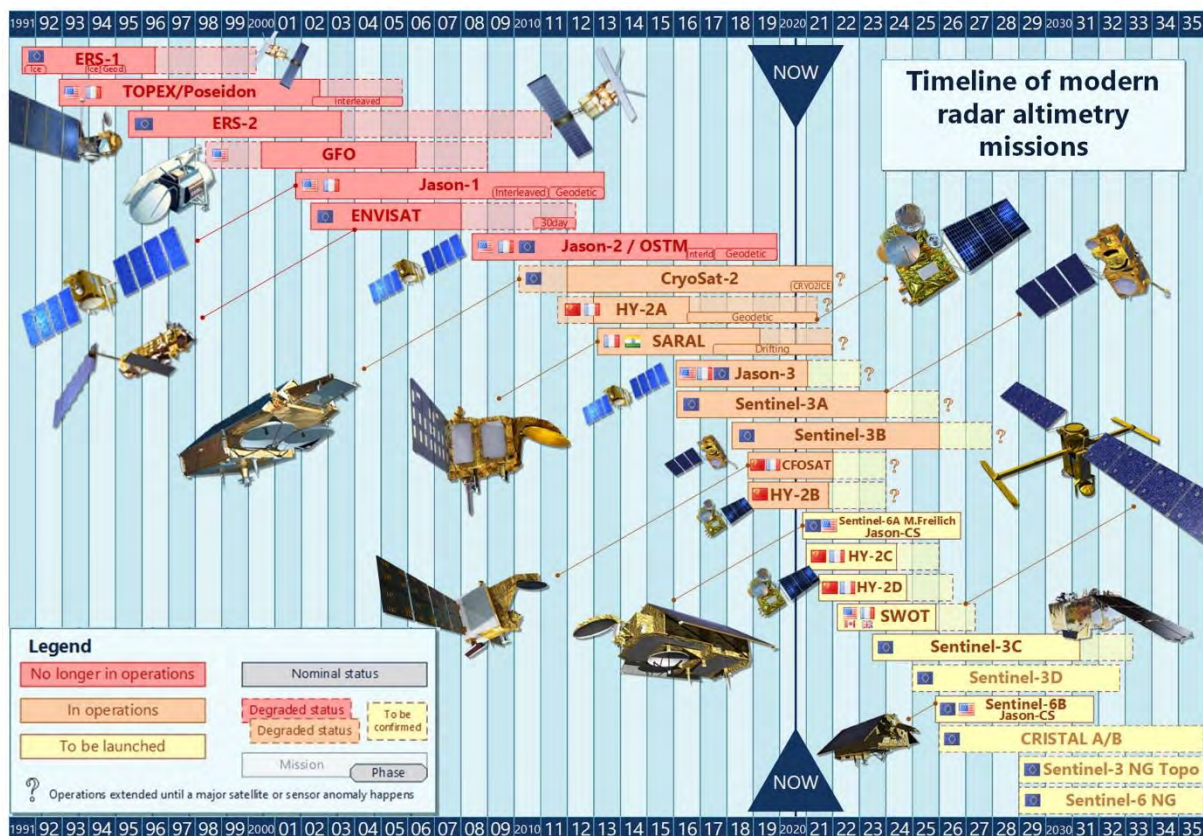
1991 92 93 94 95 96 97 98 99 2000 01 02 03 04 05 06 07 08 09 2010 11 12 13 14 15 16 17 18 19 2020 21 22 23 24 25 26 27 28 29 2030 31 32 33 34 35

NOW

Timeline of modern radar altimetry missions

ERS-1
Ice Ice Geod
TOPEX/Poseidon
Interleaved
ERS-2
GFO
Jason-1
Interleaved Geodetic
ENVISAT
30day
Jason-2 / OSTM
Interld Geodetic
CryoSat-2
CRYO2ICE
?
HY-2A
Geodetic
?
SARAL
Drifting
?
Jason-3
?
Sentinel-3A
?
Sentinel-3B
?
CFOSAT
?
HY-2B
?
Sentinel-6A M.Freilich Jason-CS
HY-2C
HY-2D
SWOT
Sentinel-3C
Sentinel-3D
Sentinel-6B Jason-CS
CRISTAL A/B
Sentinel-3 NG Topo
Sentinel-6 NG

Legend
No longer in operations
In operations
To be launched
Nominal status
Degraded status
Degraded status
To be confirmed
Mission
Phase
? Operations extended until a major satellite or sensor anomaly happens

NOW

1991 92 93 94 95 96 97 98 99 2000 01 02 03 04 05 06 07 08 09 2010 11 12 13 14 15 16 17 18 19 2020 21 22 23 24 25 26 27 28 29 2030 31 32 33 34 35